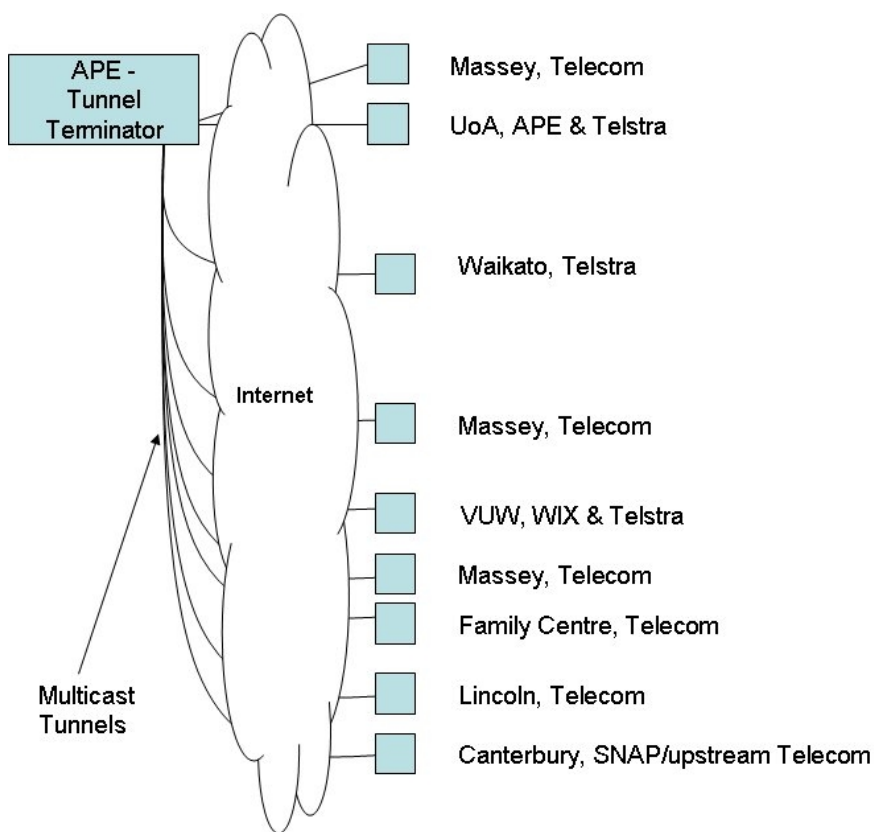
APE - Tunnel Terminator

Massey, Telecom

UoA, APE & Telstra

Waikato, Telstra

Internet

Massey, Telecom

VUW, WIX & Telstra

Massey, Telecom

Family Centre, Telecom

Lincoln, Telecom

Canterbury, SNAP/upstream Telecom

Multicast Tunnels